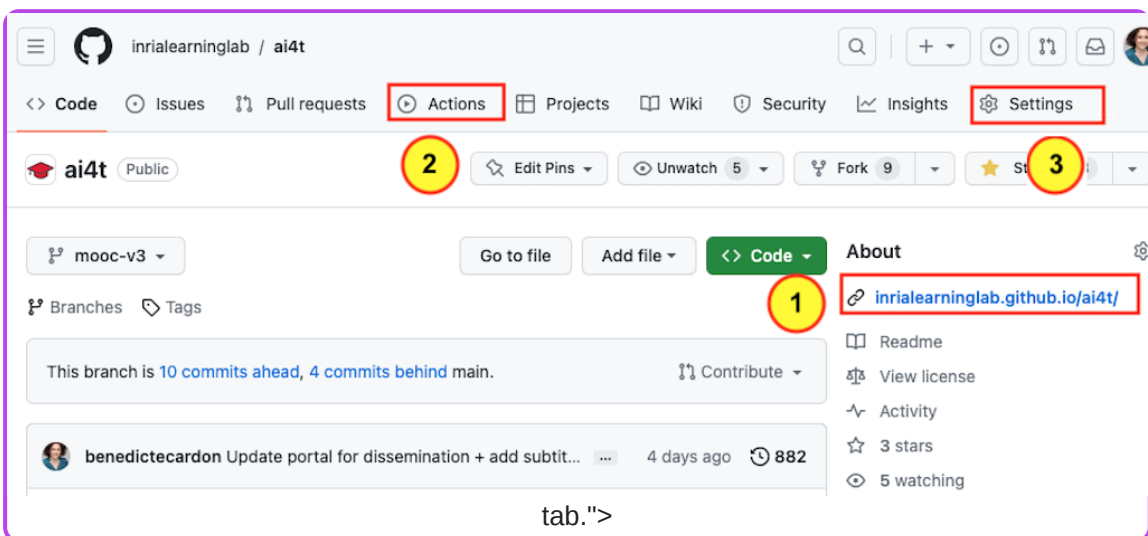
inrialearninglab / ai4t

Code Issues Pull requests Actions Projects Wiki Security Insights Settings

ai4t Public

2

Edit Pins

Unwatch 5

Fork 9

St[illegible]

3

mooc-v3

Go to file

Add file

Code

Branches Tags

About

1

inrialearninglab.github.io/ai4t/

This branch is 10 commits ahead, 4 commits behind main.

Contribute

Readme

View license

Activity

3 stars

5 watching

benedictecardon Update portal for dissemination + add subtit... ... 4 days ago 882

tab.">